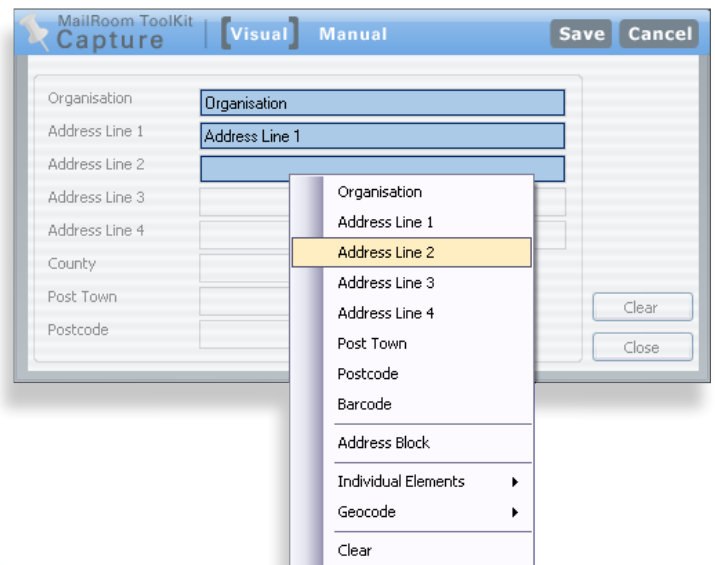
MailRoom ToolKit
Capture

Visual Manual

Save Cancel

Organisation
Organisation

Address Line 1
Address Line 1

Address Line 2

Address Line 3

Address Line 4

County

Post Town

Postcode

Organisation
Address Line 1
Address Line 2
Address Line 3
Address Line 4
Post Town
Postcode
Barcode
Address Block
Individual Elements
Geocode
Clear

Clear
Close